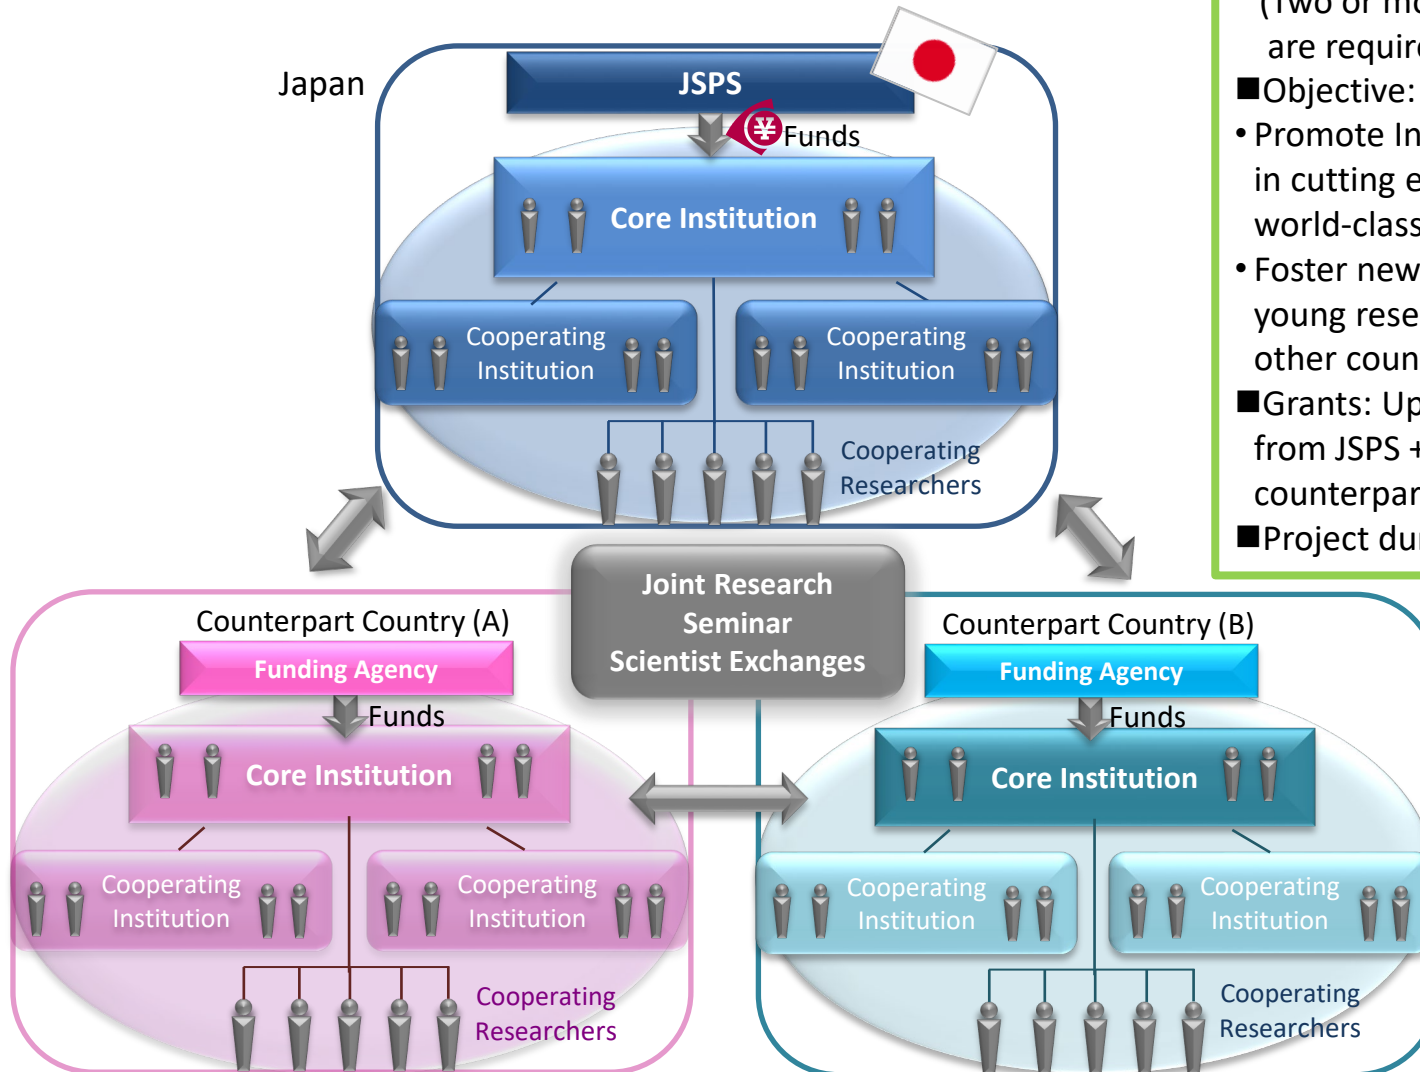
Japan

JSPS

Funds

Core Institution

Cooperating Institution

Cooperating Institution

Cooperating Researchers

(Two or mo
are requir
■Objective:
• Promote In
in cutting e
world-class
• Foster new
young rese
other coun
■Grants: Up
from JSPS +
counterpar
■Project du

Joint Research Seminar Scientist Exchanges

Counterpart Country (A)

Funding Agency

Funds

Core Institution

Cooperating Institution

Cooperating Institution

Cooperating Researchers

Counterpart Country (B)

Funding Agency

Funds

Core Institution

Cooperating Institution

Cooperating Institution

Cooperating Researchers